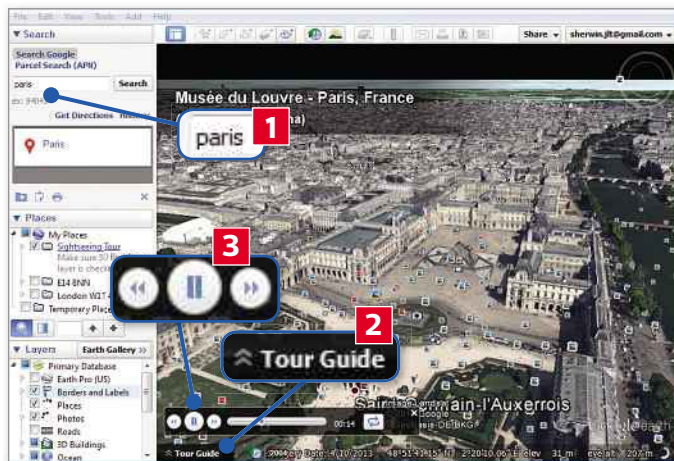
File Edit View Tools Add Help

▼ Search

Search Google
Parcel Search (API)

paris Search

ex: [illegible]

Get Directions History

Paris

▼ Places

My Places
Sightseeing Tour
Make sure 3D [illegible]
layer is checke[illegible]
E14 8NN
London W1T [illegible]
Temporary Place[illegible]

▼ Layers Earth Gallery »

Primary Database
Earth Pro (US)
Borders and Labels
Places
Photos
Roads
3D Buildings
Ocean

Share ▾ sherwin.jlt@gmail.com ▾

Musée du Louvre - Paris, France

paris 1

3

2

Tour Guide

Saint-Germain-l'Auxerrois

00:14

Google

Tour Guide

2014 Imagery Date: 4/10/2013 48°51'43.15" N 2°20'10.00" E elev 31 m eye alt 207 m